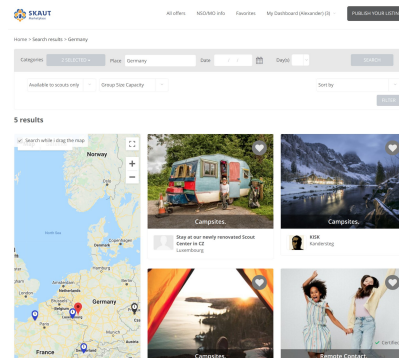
SKAUT Marketplace

All offers NSO/MO Info Favorites My Dashboard (Alexander) (0) PUBLISH YOUR LISTING

Home > Search results > Germany

Categories 0 SELECTED Place Germany Date Days SEARCH

Available to scouts only Group Size Capacity Sort by FILTER

5 results

Search while I drag the map

Norway

Germany

Paris

France

Campsites.

Stay at our newly renovated Scout Center in CZ
Luxembourg

Campsites.

KISK
Kandersteg

Campsites

Remote Contact